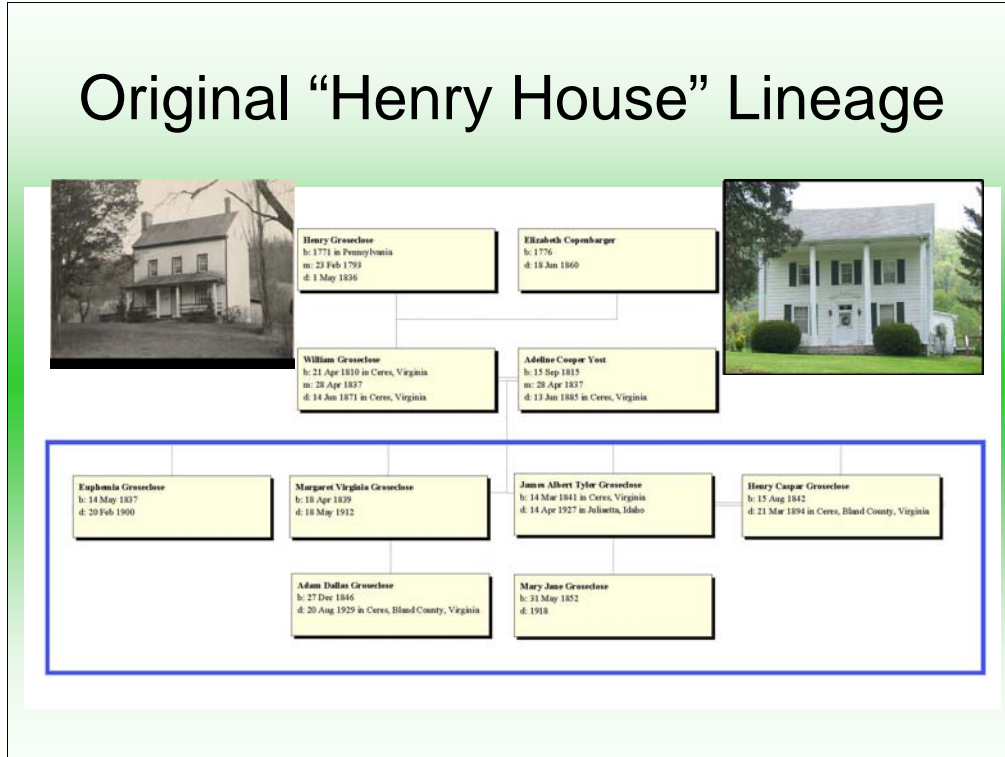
Original “Henry House” Lineage

Henry Groseclose
b: 1771 in Pennsylvania
m: 23 Feb 1793
d: 1 May 1836

Elizabeth Copenbarger
b: 1776
d: 18 Jun 1860

William Groseclose
b: 21 Apr 1810 in Ceres, Virginia
m: 28 Apr 1837
d: 14 Jun 1871 in Ceres, Virginia

Adeline Cooper Yost
b: 15 Sep 1815
m: 28 Apr 1837
d: 13 Jun 1885 in Ceres, Virginia

Euphemia Groseclose
b: 14 May 1837
d: 20 Feb 1900

Margaret Virginia Groseclose
b: 18 Apr 1839
d: 18 May 1912

James Albert Tyler Groseclose
b: 14 Mar 1841 in Ceres, Virginia
d: 14 Apr 1927 in Juliaetta, Idaho

Henry Caspar Groseclose
b: 15 Aug 1842
d: 21 Mar 1894 in Ceres, Bland County, Virginia

Adam Dallas Groseclose
b: 27 Dec 1846
d: 20 Aug 1929 in Ceres, Bland County, Virginia

Mary Jane Groseclose
b: 31 May 1852
d: 1918